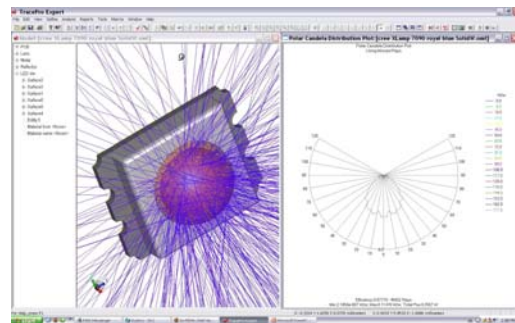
TracePro Expert

File Edit View Define Analysis Reports Tools Macros Window Help

Model [cree XLamp 7090 royal blue Solid W.oml]

Polar Candela Distribution Plot [cree XLamp 7090 royal blue Solid W.oml]

Polar Candela Distribution Plot

LED

Lens

Body

Reflector

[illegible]

90

120

150

180

For Help, press F1

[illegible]